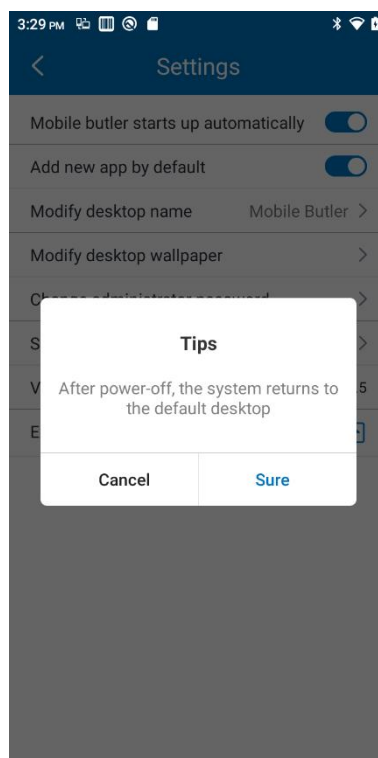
3:29 PM

Settings

Mobile butler starts up automatically

Add new app by default

Modify desktop name Mobile Butler

Modify desktop wallpaper

C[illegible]

S

V 5

E

Tips

After power-off, the system returns to the default desktop

Cancel

Sure